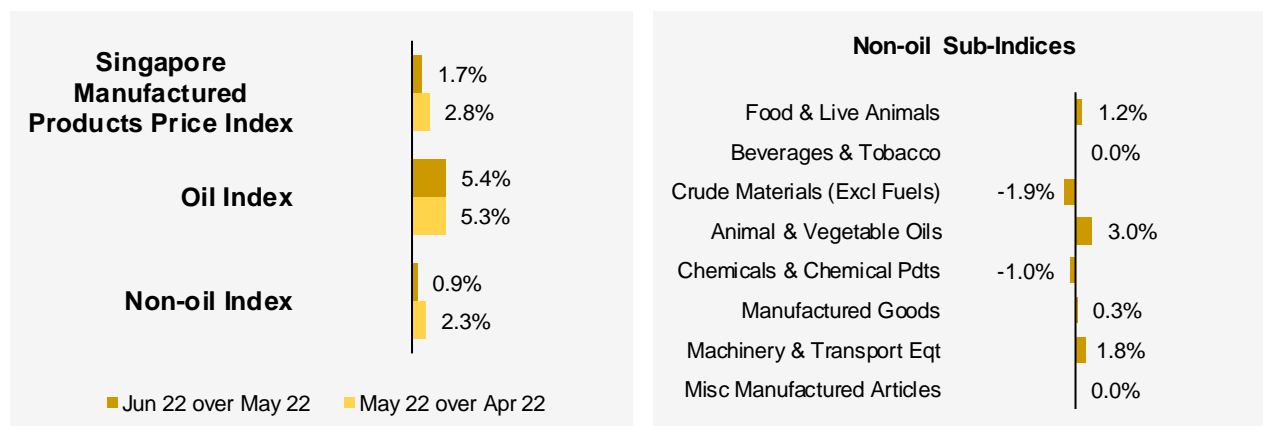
Singapore Manufactured Products Price Index
1.7%
2.8%

Oil Index
5.4%
5.3%

Non-oil Index
0.9%
2.3%

Jun 22 over May 22 May 22 over Apr 22

Non-oil Sub-Indices

Food & Live Animals 1.2%
Beverages & Tobacco 0.0%
Crude Materials (Excl Fuels) -1.9%
Animal & Vegetable Oils 3.0%
Chemicals & Chemical Pdts -1.0%
Manufactured Goods 0.3%
Machinery & Transport Eqt 1.8%
Misc Manufactured Articles 0.0%